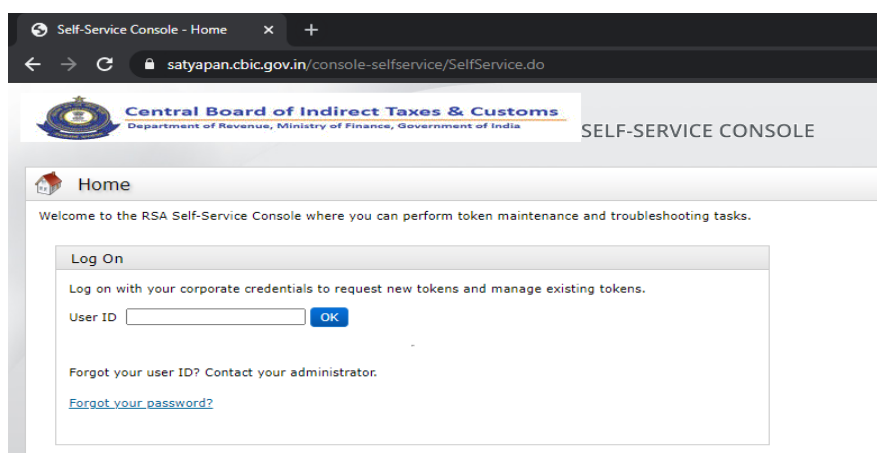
Self-Service Console - Home ×

satyapan.cbic.gov.in/console-selfservice/SelfService.do

Central Board of Indirect Taxes & Customs
Department of Revenue, Ministry of Finance, Government of India

SELF-SERVICE CONSOLE

Home

Welcome to the RSA Self-Service Console where you can perform token maintenance and troubleshooting tasks.

Log On

Log on with your corporate credentials to request new tokens and manage existing tokens.

User ID OK

Forgot your user ID? Contact your administrator.

Forgot your password?